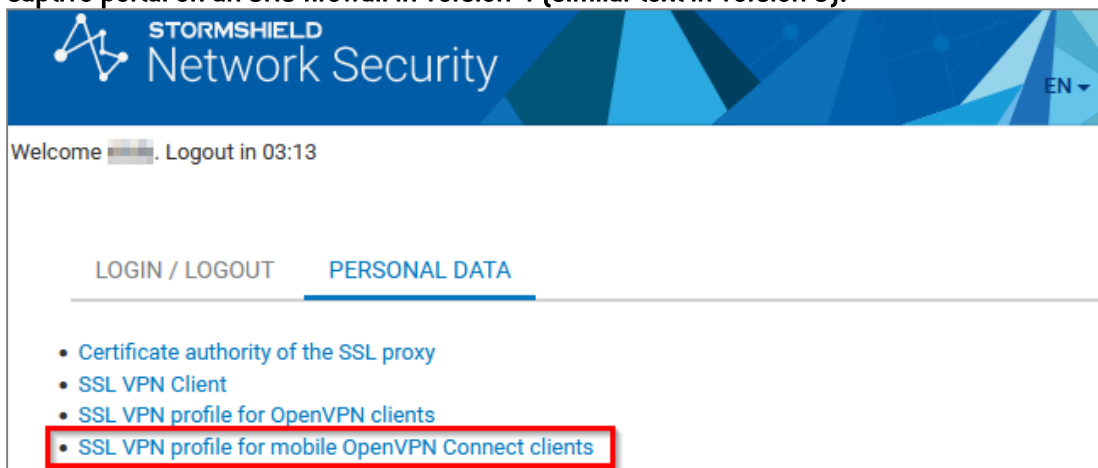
STORMSHIELD
Network Security

EN

Welcome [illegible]. Logout in 03:13

LOGIN / LOGOUT
PERSONAL DATA

- Certificate authority of the SSL proxy
- SSL VPN Client
- SSL VPN profile for OpenVPN clients
- SSL VPN profile for mobile OpenVPN Connect clients